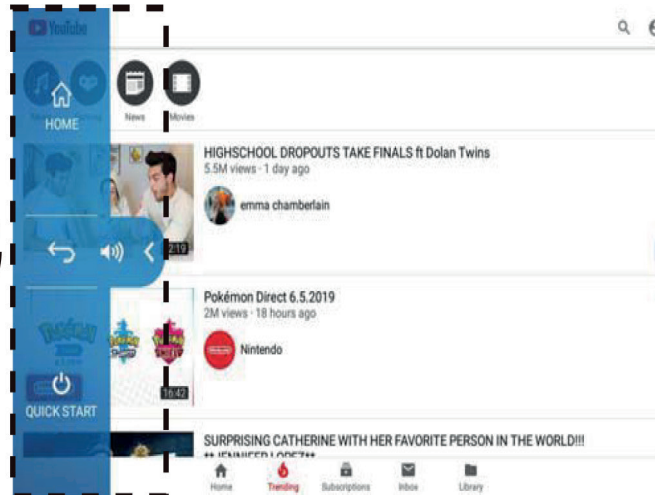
YouTube

HOME

News

Movies

HIGHSCHOOL DROPOUTS TAKE FINALS ft Dolan Twins
5.5M views · 1 day ago

emma chamberlain

2:19

Pokémon Direct 6.5.2019
2M views · 18 hours ago

Nintendo

16:42

QUICK START

SURPRISING CATHERINE WITH HER FAVORITE PERSON IN THE WORLD!!!
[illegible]

Home

Trending

Subscriptions

Inbox

Library